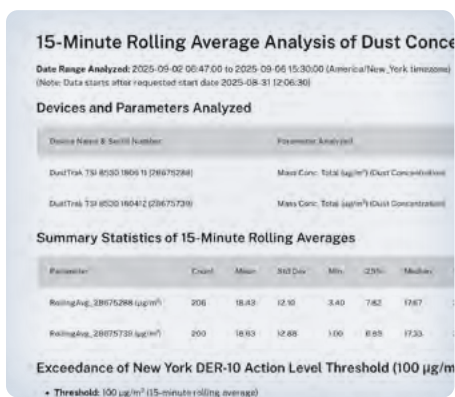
15-Minute Rolling Average Analysis of Dust Conce

**Date Range Analyzed:** 2025-09-02 08:47:00 to 2025-09-06 15:30:00 (America/New_York timezone)
(Note: Data starts after requested start date 2025-08-31 12:06:30)

Devices and Parameters Analyzed

| Device Name & Serial Number | Parameter Analyzed |
|---|---|
| DustTrak TSI 8530 180615 (28675288) | Mass Conc. Total (µg/m³) (Dust Concentration) |
| DustTrak TSI 8530 180412 (28675739) | Mass Conc. Total (µg/m³) (Dust Concentration) |

Summary Statistics of 15-Minute Rolling Averages

| Parameter | Count | Mean | Std Dev | Min | 25% | Median |
|---|---|---|---|---|---|---|
| RollingAvg_28675288 (µg/m³) | 206 | 18.43 | 12.10 | 3.40 | 7.82 | 17.67 |
| RollingAvg_28675739 (µg/m³) | 200 | 18.63 | 12.88 | 1.00 | 6.85 | 17.33 |

Exceedance of New York DER-10 Action Level Threshold (100 µg/m

• **Threshold:** 100 µg/m³ (15-minute rolling average)